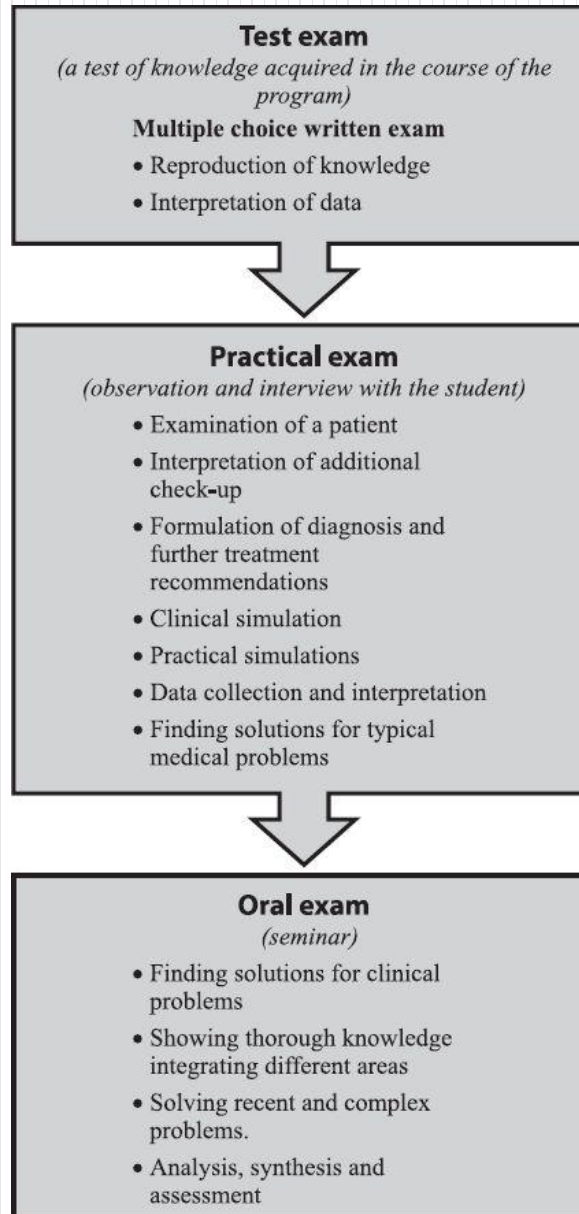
Test exam
(a test of knowledge acquired in the course of the program)

Multiple choice written exam
• Reproduction of knowledge
• Interpretation of data

Practical exam
(observation and interview with the student)
• Examination of a patient
• Interpretation of additional check-up
• Formulation of diagnosis and further treatment recommendations
• Clinical simulation
• Practical simulations
• Data collection and interpretation
• Finding solutions for typical medical problems

Oral exam
(seminar)
• Finding solutions for clinical problems
• Showing thorough knowledge integrating different areas
• Solving recent and complex problems.
• Analysis, synthesis and assessment